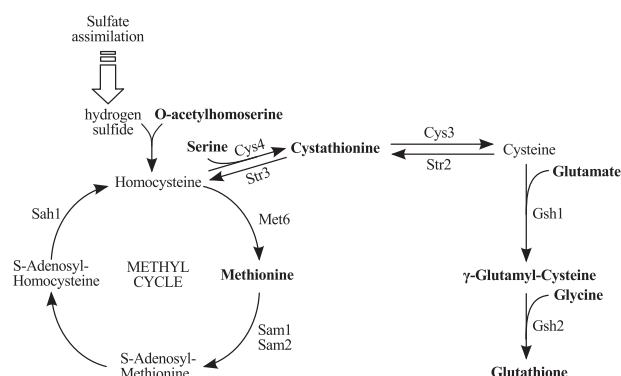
Sulfate assimilation

hydrogen sulfide

O-acetylhomoserine

Serine

Cys4

Str3

Cystathionine

Cys3

Str2

Cysteine

Glutamate

Gsh1

Homocysteine

Sah1

Met6

S-Adenosyl-Homocysteine

METHYL CYCLE

Methionine

Sam1
Sam2

S-Adenosyl-Methionine

γ-Glutamyl-Cysteine

Glycine

Gsh2

Glutathione